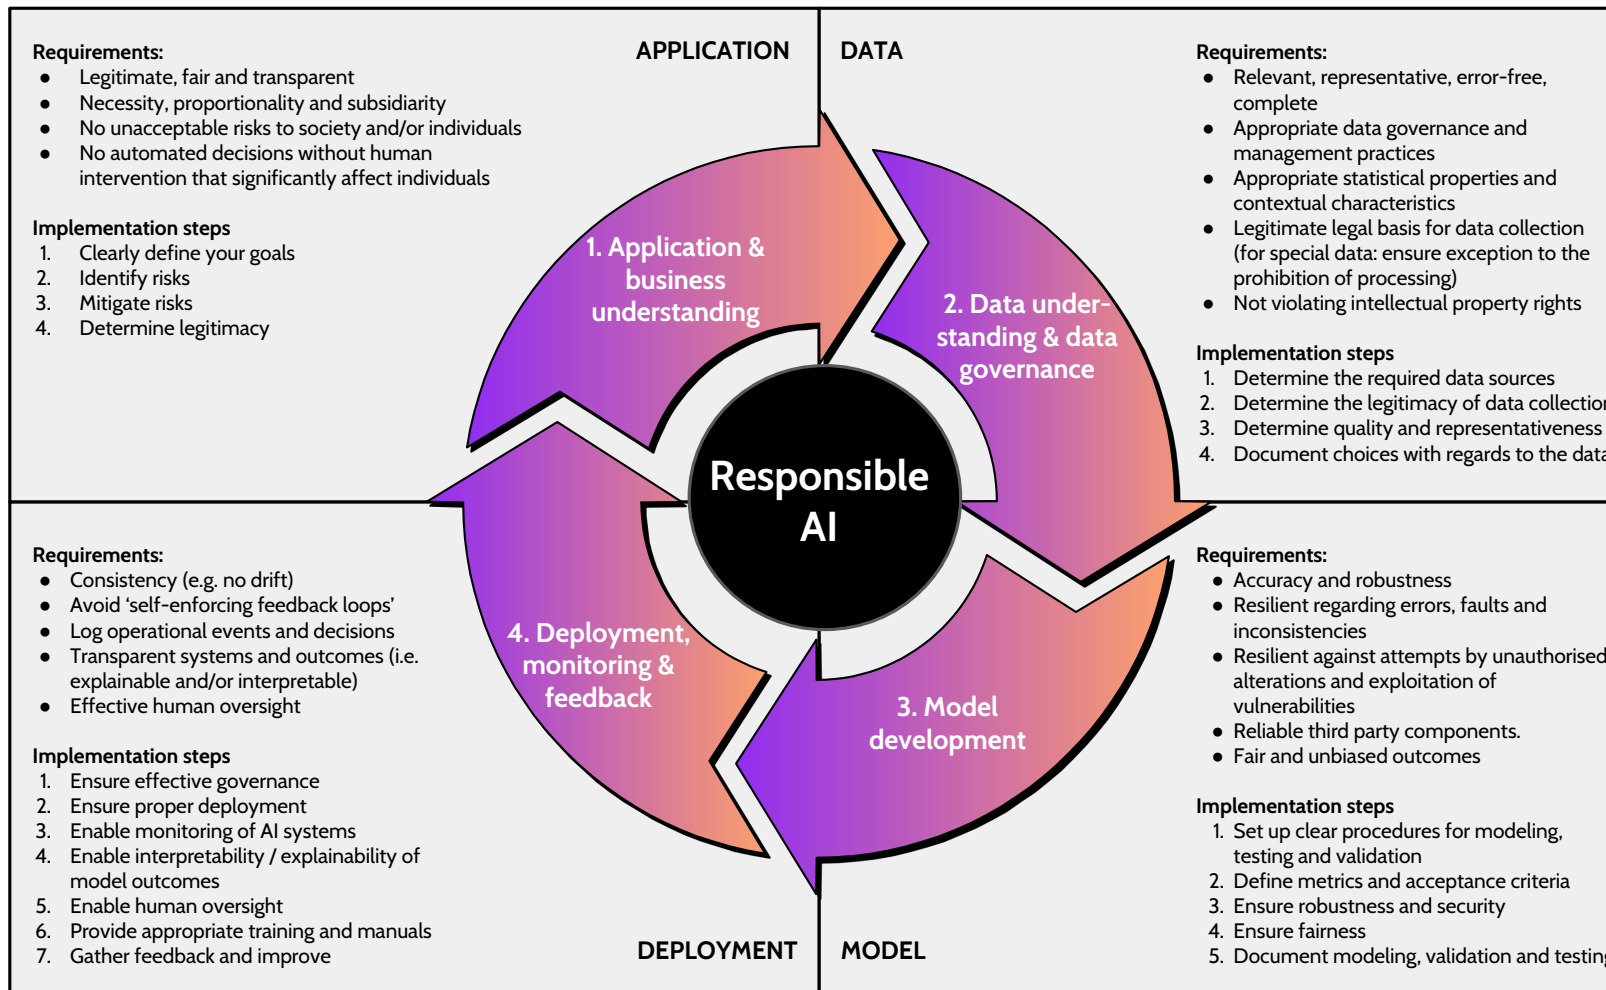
Requirements:
- Legitimate, fair and transparent
- Necessity, proportionality and subsidiarity
- No unacceptable risks to society and/or individuals
- No automated decisions without human intervention that significantly affect individuals

Implementation steps
1. Clearly define your goals
2. Identify risks
3. Mitigate risks
4. Determine legitimacy

APPLICATION

DATA

Requirements:
- Relevant, representative, error-free, complete
- Appropriate data governance and management practices
- Appropriate statistical properties and contextual characteristics
- Legitimate legal basis for data collection (for special data: ensure exception to the prohibition of processing)
- Not violating intellectual property rights

Implementation steps
1. Determine the required data sources
2. Determine the legitimacy of data collectio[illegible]
3. Determine quality and representativeness
4. Document choices with regards to the data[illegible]

1. Application & business understanding

2. Data understanding & data governance

Responsible AI

4. Deployment, monitoring & feedback

3. Model development

Requirements:
- Consistency (e.g. no drift)
- Avoid 'self-enforcing feedback loops'
- Log operational events and decisions
- Transparent systems and outcomes (i.e. explainable and/or interpretable)
- Effective human oversight

Implementation steps
1. Ensure effective governance
2. Ensure proper deployment
3. Enable monitoring of AI systems
4. Enable interpretability / explainability of model outcomes
5. Enable human oversight
6. Provide appropriate training and manuals
7. Gather feedback and improve

DEPLOYMENT

MODEL

Requirements:
- Accuracy and robustness
- Resilient regarding errors, faults and inconsistencies
- Resilient against attempts by unauthorised alterations and exploitation of vulnerabilities
- Reliable third party components.
- Fair and unbiased outcomes

Implementation steps
1. Set up clear procedures for modeling, testing and validation
2. Define metrics and acceptance criteria
3. Ensure robustness and security
4. Ensure fairness
5. Document modeling, validation and testin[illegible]